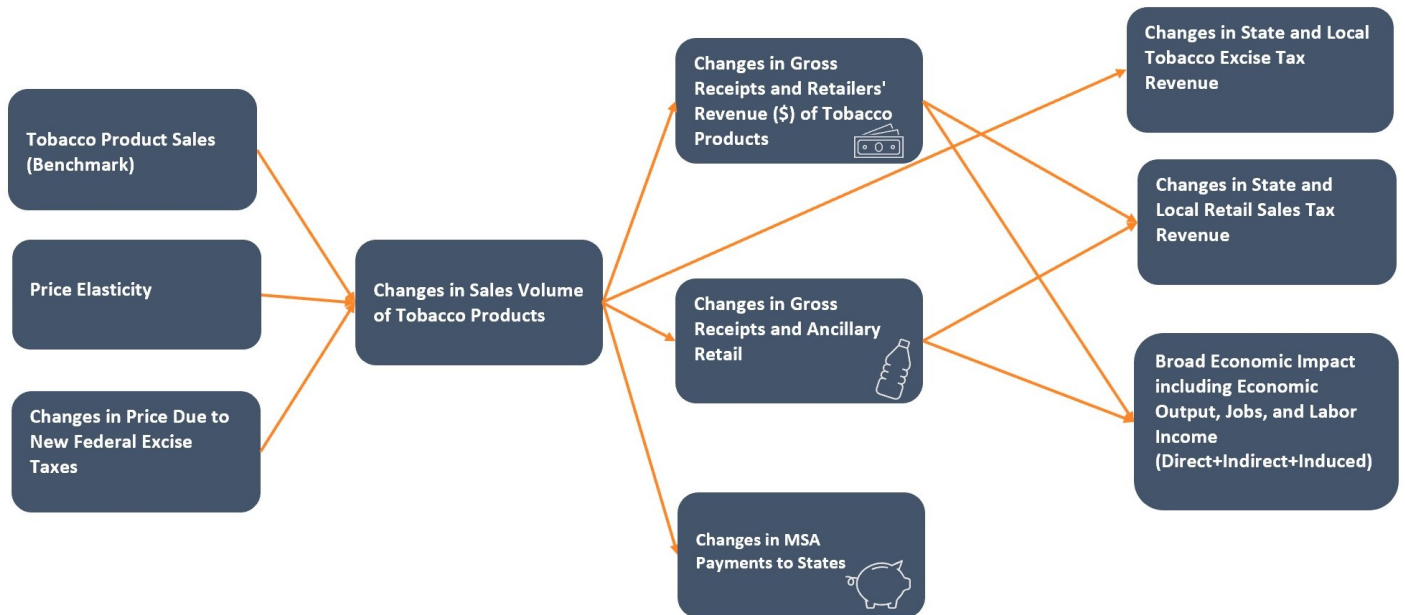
Tobacco Product Sales (Benchmark)

Price Elasticity

Changes in Price Due to New Federal Excise Taxes

Changes in Sales Volume of Tobacco Products

Changes in Gross Receipts and Retailers' Revenue ($) of Tobacco Products

Changes in Gross Receipts and Ancillary Retail

Changes in MSA Payments to States

Changes in State and Local Tobacco Excise Tax Revenue

Changes in State and Local Retail Sales Tax Revenue

Broad Economic Impact including Economic Output, Jobs, and Labor Income (Direct+Indirect+Induced)